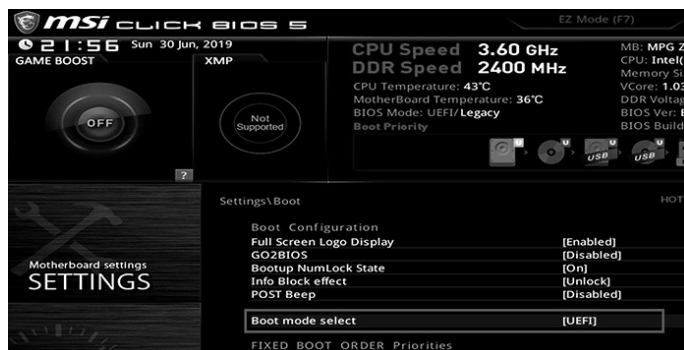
msi CLICK BIOS 5
EZ Mode (F7)
21:56 Sun 30 Jun, 2019
GAME BOOST
XMP
OFF
Not Supported
?
CPU Speed 3.60 GHz
DDR Speed 2400 MHz
CPU Temperature: 43℃
MotherBoard Temperature: 36℃
BIOS Mode: UEFI/Legacy
Boot Priority
MB: MPG Z
CPU: Intel(
Memory Si
VCore: 1.03
DDR Voltag
BIOS Ver: E
BIOS Build
U
U
USB
USB
Motherboard settings
SETTINGS
Settings\Boot
HOT
Boot Configuration
| | |
|---|---|
| Full Screen Logo Display | [Enabled] |
| GO2BIOS | [Disabled] |
| Bootup NumLock State | [On] |
| Info Block effect | [Unlock] |
| POST Beep | [Disabled] |
| Boot mode select | [UEFI] |
FIXED BOOT ORDER Priorities